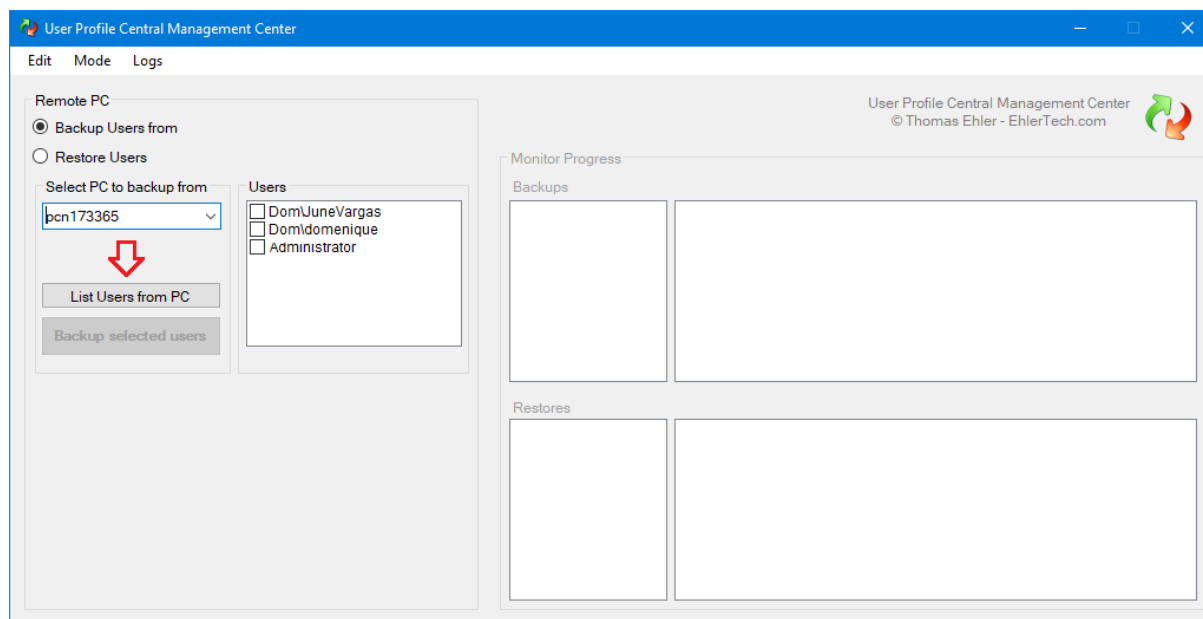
User Profile Central Management Center

Edit Mode Logs

Remote PC

Backup Users from

Restore Users

Select PC to backup from

pcn173365

List Users from PC

Backup selected users

Users

Dom\JuneVargas
Dom\domenique
Administrator

User Profile Central Management Center
© Thomas Ehler - EhlerTech.com

Monitor Progress

Backups

Restores